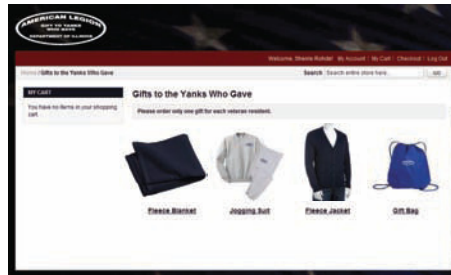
AMERICAN LEGION
GIFT TO YANKS WHO GAVE
DEPARTMENT OF ILLINOIS

Welcome, Sheena Rohde! | My Account | My Cart | Checkout | Log Out

Home / Gifts to the Yanks Who Gave

Search [Search entire store here] GO

MY CART

You have no items in your shopping cart.

Gifts to the Yanks Who Gave

Please order only one gift for each veteran resident.

Fleece Blanket

Jogging Suit

Fleece Jacket

Gift Bag